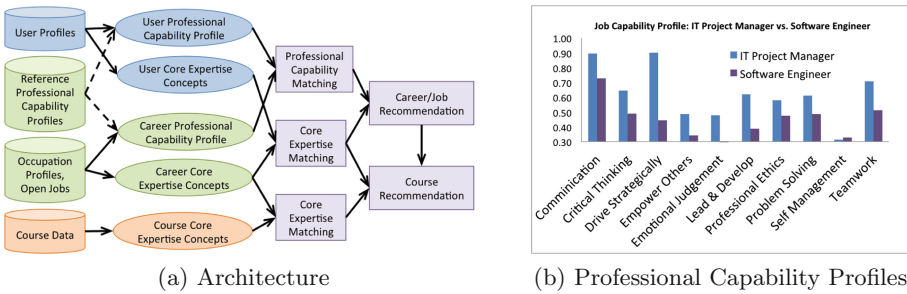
User Profiles

Reference Professional Capability Profiles

Occupation Profiles, Open Jobs

Course Data

User Professional Capability Profile

User Core Expertise Concepts

Career Professional Capability Profile

Career Core Expertise Concepts

Course Core Expertise Concepts

Professional Capability Matching

Core Expertise Matching

Core Expertise Matching

Career/Job Recommendation

Course Recommendation

(a) Architecture

Job Capability Profile: IT Project Manager vs. Software Engineer

IT Project Manager

Software Engineer

1.00
0.90
0.80
0.70
0.60
0.50
0.40
0.30

Communication
Critical Thinking
Drive Strategically
Empower Others
Emotional Judgement
Lead & Develop
Professional Ethics
Problem Solving
Self Management
Teamwork

(b) Professional Capability Profiles